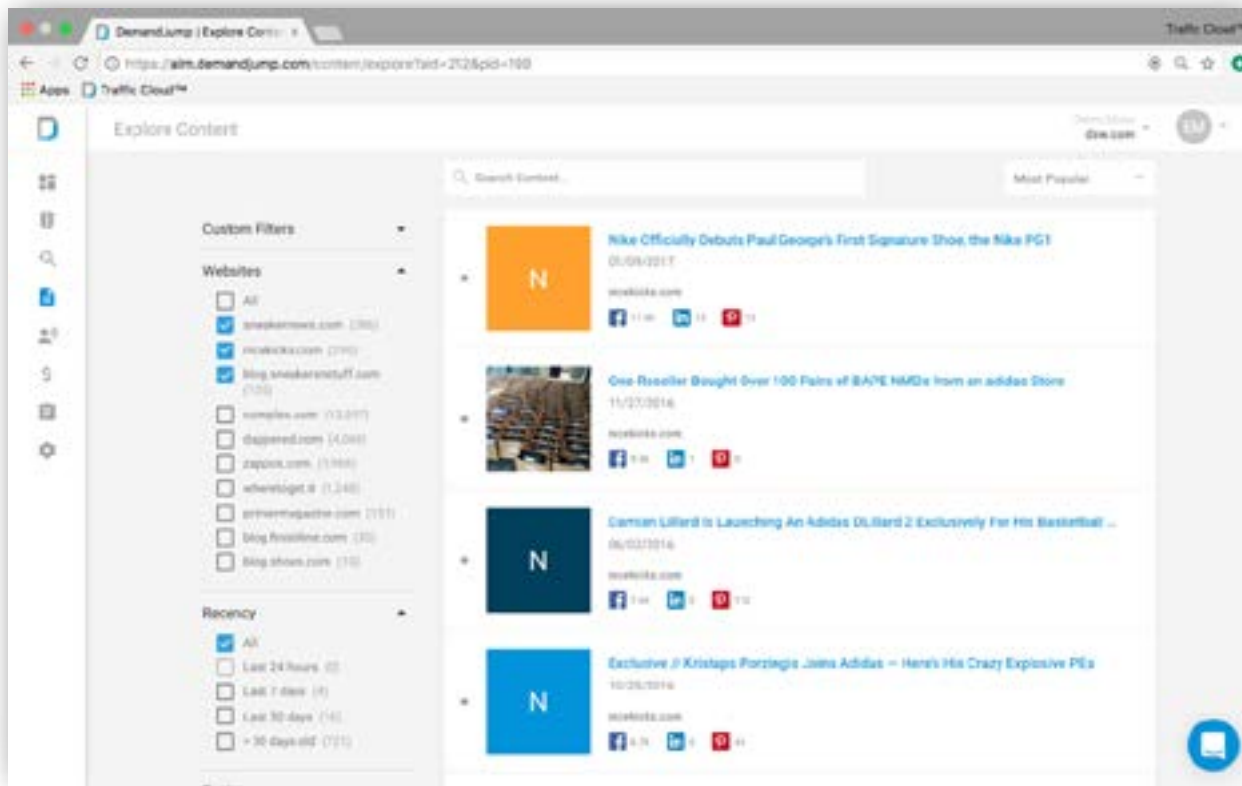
DemandJump | Explore Conte ×

Traffic Cloud™

https://aim.demandjump.com/content/explore?aid=212&pid=100

Apps Traffic Cloud™

Explore Content

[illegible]
dsw.com

EM

Search Content...

Most Popular

Custom Filters

Websites

All
sneakernews.com (396)
nicekicks.com (240)
blog.sneakersnstuff.com (135)
complex.com (13,597)
dappered.com (4,044)
zappos.com (1,986)
wheretoget.it (1,248)
primermagazine.com (151)
blog.finishline.com (30)
blog.shoes.com (15)

Recency

All
Last 24 hours (0)
Last 7 days (4)
Last 30 days (16)
> 30 days old (721)

N

Nike Officially Debuts Paul George's First Signature Shoe, the Nike PG1

01/09/2017

nicekicks.com

One Reseller Bought Over 100 Pairs of BAPE NMDs from an adidas Store

11/27/2016

nicekicks.com

N

Damian Lillard Is Launching An Adidas DLillard 2 Exclusively For His Basketball ...

06/03/2016

nicekicks.com

N

Exclusive // Kristaps Porzingis Joins Adidas — Here's His Crazy Explosive PEs

10/26/2016

nicekicks.com